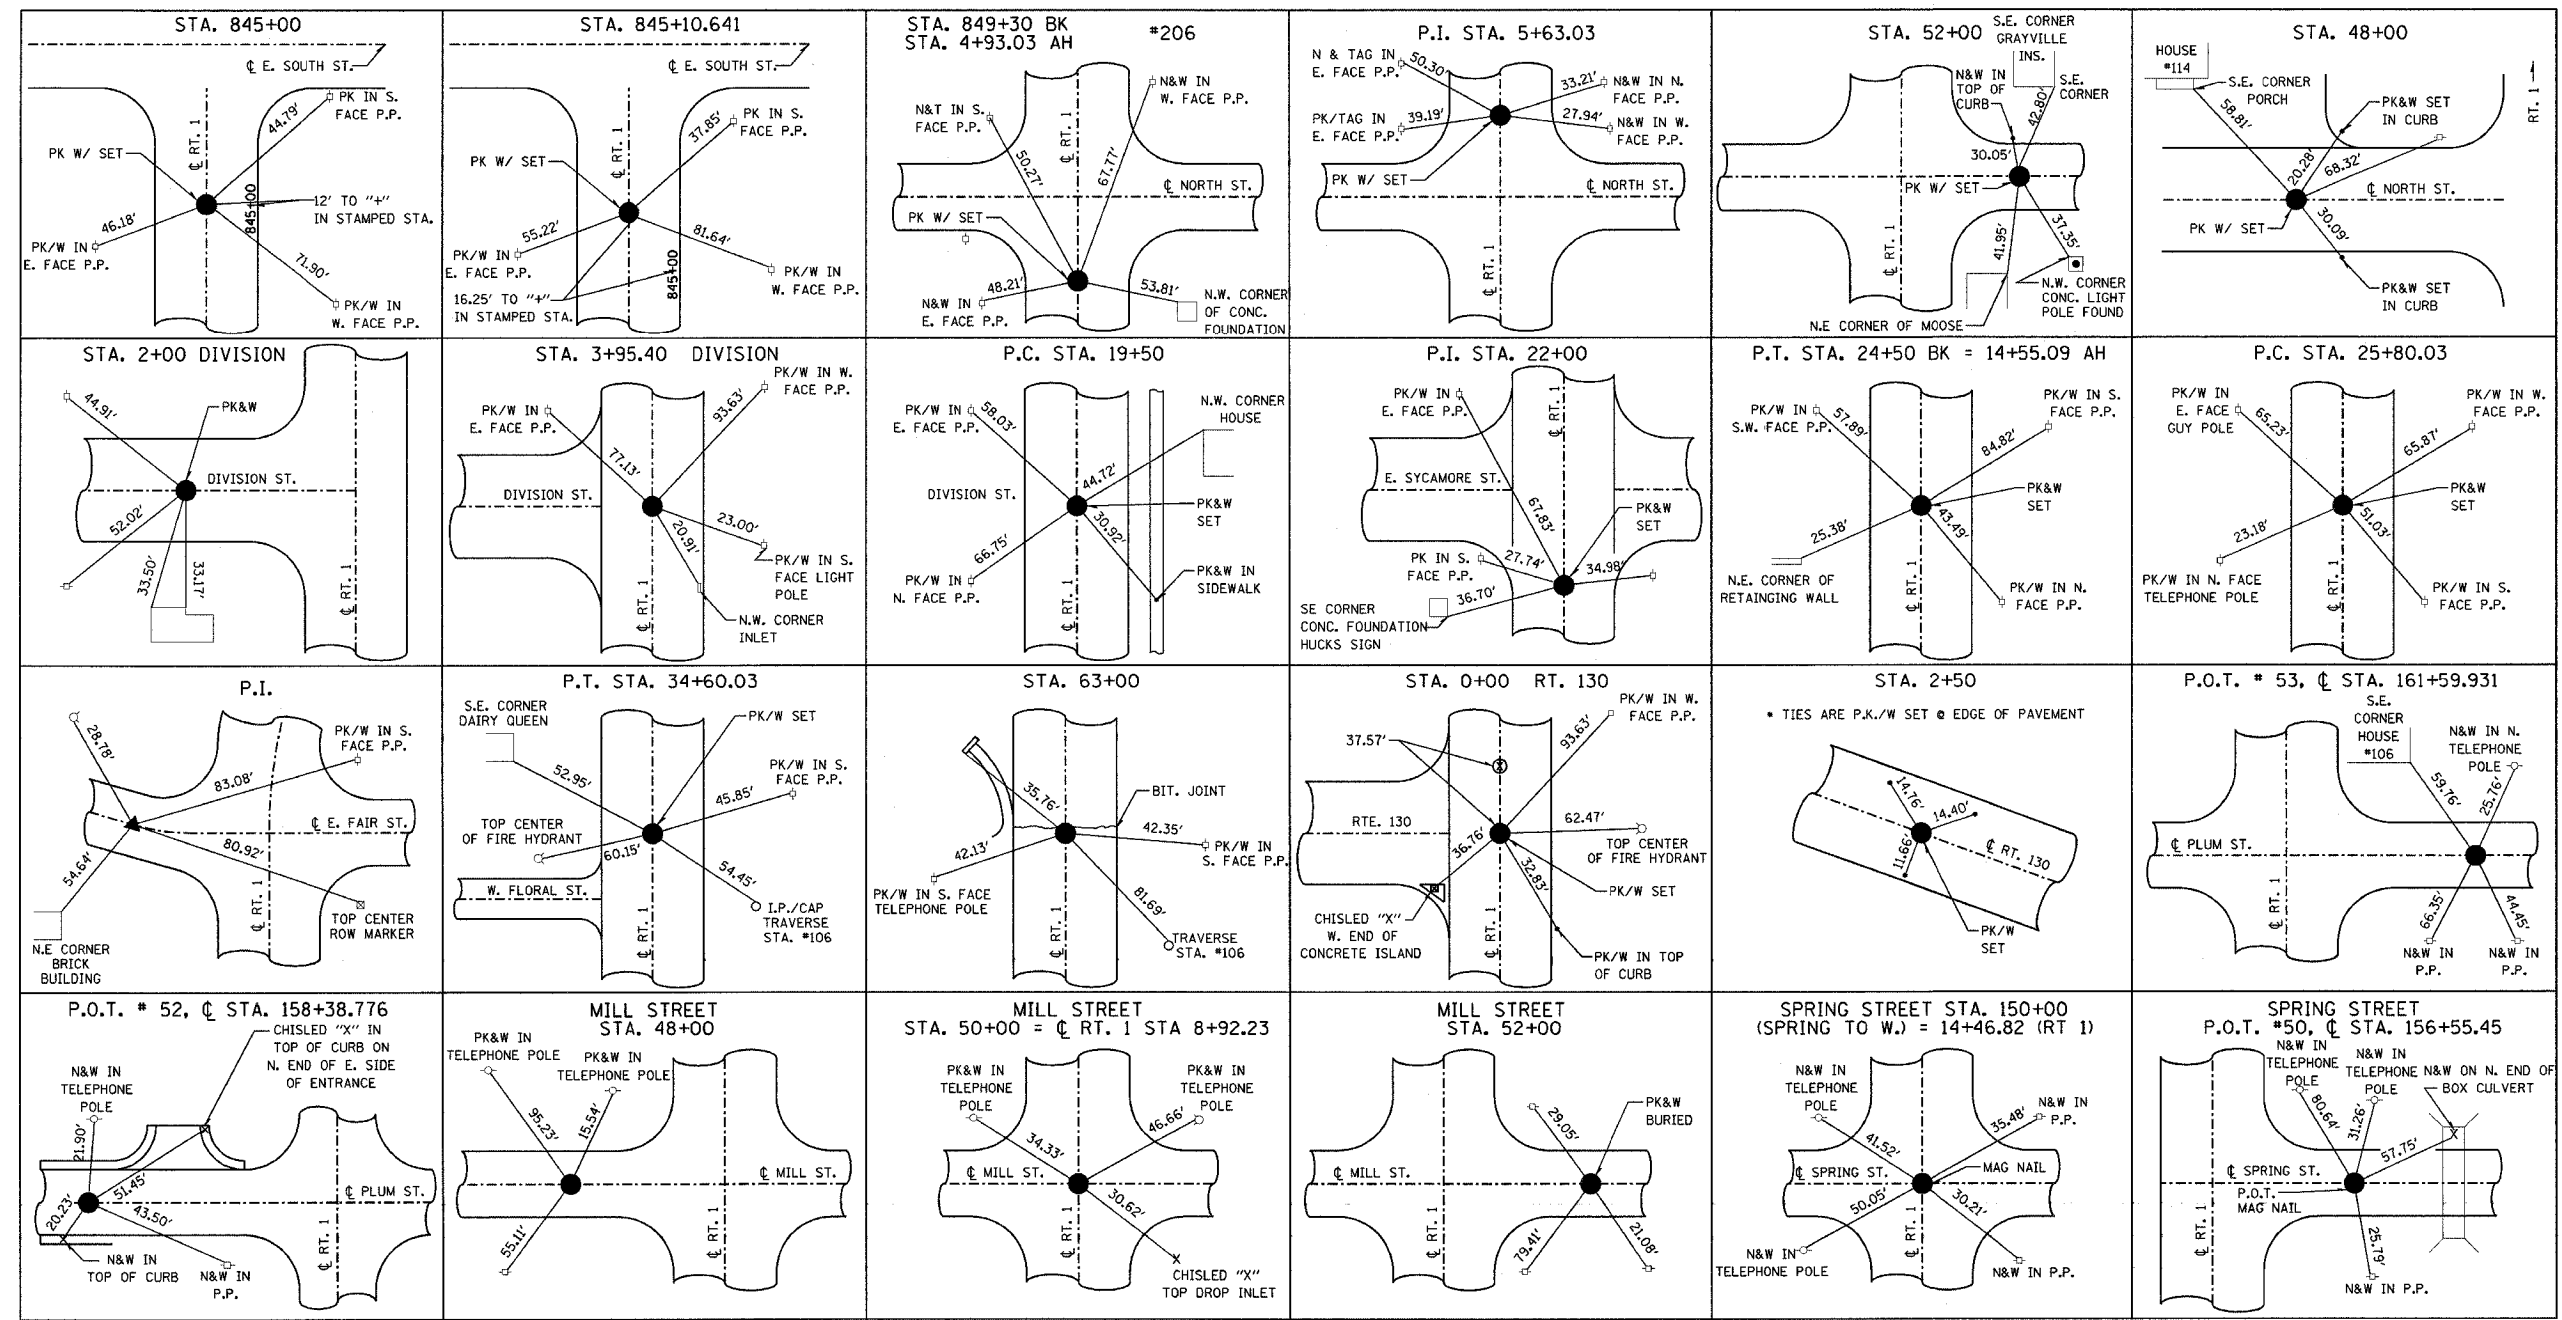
STA. 845+00

℄ E. SOUTH ST.

PK IN S. FACE P.P.

44.79'

PK W/ SET

℄ RT. 1

845+00

12' TO "+" IN STAMPED STA.

46.18'

PK/W IN E. FACE P.P.

71.90'

PK/W IN W. FACE P.P.

STA. 845+10.641

℄ E. SOUTH ST.

PK IN S. FACE P.P.

37.85'

PK W/ SET

℄ RT. 1

55.22'

PK/W IN E. FACE P.P.

81.64'

PK/W IN W. FACE P.P.

845+00

16.25' TO "+" IN STAMPED STA.

STA. 849+30 BK
STA. 4+93.03 AH

#206

N&W IN W. FACE P.P.

N&T IN S. FACE P.P.

50.27'

67.77'

℄ RT. 1

℄ NORTH ST.

PK W/ SET

48.21'

N&W IN E. FACE P.P.

53.81'

N.W. CORNER OF CONC. FOUNDATION

P.I. STA. 5+63.03

N & TAG IN E. FACE P.P.

50.30'

33.21'

N&W IN N. FACE P.P.

PK/TAG IN E. FACE P.P.

39.19'

27.94'

N&W IN W. FACE P.P.

PK W/ SET

℄ NORTH ST.

℄ RT. 1

STA. 52+00

S.E. CORNER GRAYVILLE INS.

N&W IN TOP OF CURB

42.80'

S.E. CORNER

30.05'

PK W/ SET

℄ RT. 1

41.95'

37.35'

N.W. CORNER CONC. LIGHT POLE FOUND

N.E CORNER OF MOOSE

STA. 48+00

HOUSE #114

S.E. CORNER PORCH

RT. 1

58.81'

PK&W SET IN CURB

20.28'

68.32'

℄ NORTH ST.

PK W/ SET

30.09'

PK&W SET IN CURB

STA. 2+00 DIVISION

44.91'

PK&W

DIVISION ST.

52.02'

33.50'

33.17'

℄ RT. 1

STA. 3+95.40 DIVISION

PK/W IN W. FACE P.P.

PK/W IN E. FACE P.P.

93.63'

77.13'

DIVISION ST.

23.00'

20.91'

PK/W IN S. FACE LIGHT POLE

℄ RT. 1

N.W. CORNER INLET

P.C. STA. 19+50

PK/W IN E. FACE P.P.

58.03'

N.W. CORNER HOUSE

DIVISION ST.

44.72'

PK&W SET

30.92'

66.75'

PK&W IN SIDEWALK

PK/W IN N. FACE P.P.

℄ RT. 1

P.I. STA. 22+00

PK/W IN E. FACE P.P.

℄ RT. 1

E. SYCAMORE ST.

67.83'

PK&W SET

PK IN S. FACE P.P.

27.74'

34.98'

36.70'

SE CORNER CONC. FOUNDATION HUCKS SIGN

P.T. STA. 24+50 BK = 14+55.09 AH

PK/W IN S.W. FACE P.P.

57.89'

PK/W IN S. FACE P.P.

84.82'

PK&W SET

25.38'

43.49'

N.E. CORNER OF RETAINGING WALL

℄ RT. 1

PK/W IN N. FACE P.P.

P.C. STA. 25+80.03

PK/W IN E. FACE GUY POLE

65.23'

PK/W IN W. FACE P.P.

65.87'

PK&W SET

23.18'

51.03'

PK/W IN N. FACE TELEPHONE POLE

℄ RT. 1

PK/W IN S. FACE P.P.

P.I.

28.78'

PK/W IN S. FACE P.P.

83.08'

℄ E. FAIR ST.

80.92'

54.64'

℄ RT. 1

TOP CENTER ROW MARKER

N.E CORNER BRICK BUILDING

P.T. STA. 34+60.03

S.E. CORNER DAIRY QUEEN

PK/W SET

52.95'

PK/W IN S. FACE P.P.

45.85'

TOP CENTER OF FIRE HYDRANT

60.15'

54.45'

W. FLORAL ST.

I.P./CAP TRAVERSE STA. #106

℄ RT. 1

STA. 63+00

35.76'

BIT. JOINT

42.35'

42.13'

PK/W IN S. FACE P.P.

PK/W IN S. FACE TELEPHONE POLE

81.69'

TRAVERSE STA. #106

℄ RT. 1

STA. 0+00 RT. 130

PK/W IN W. FACE P.P.

37.57'

93.63'

RTE. 130

62.47'

TOP CENTER OF FIRE HYDRANT

36.76'

32.83'

PK/W SET

CHISLED "X" W. END OF CONCRETE ISLAND

℄ RT. 1

PK/W IN TOP OF CURB

STA. 2+50

* TIES ARE P.K./W SET @ EDGE OF PAVEMENT

14.76'

14.40'

℄ RT. 130

11.66'

PK/W SET

P.O.T. # 53, ℄ STA. 161+59.931

S.E. CORNER HOUSE #106

N&W IN N. TELEPHONE POLE

59.76'

25.76'

℄ PLUM ST.

℄ RT. 1

66.35'

44.45'

N&W IN P.P.

N&W IN P.P.

P.O.T. # 52, ℄ STA. 158+38.776

CHISLED "X" IN TOP OF CURB ON N. END OF E. SIDE OF ENTRANCE

N&W IN TELEPHONE POLE

21.90'

51.45'

℄ PLUM ST.

20.23'

43.50'

N&W IN TOP OF CURB

N&W IN P.P.

℄ RT. 1

MILL STREET
STA. 48+00

PK&W IN TELEPHONE POLE

PK&W IN TELEPHONE POLE

95.23'

15.54'

℄ MILL ST.

55.11'

℄ RT. 1

MILL STREET
STA. 50+00 = ℄ RT. 1 STA 8+92.23

PK&W IN TELEPHONE POLE

PK&W IN TELEPHONE POLE

34.33'

46.66'

℄ MILL ST.

30.62'

℄ RT. 1

CHISLED "X" TOP DROP INLET

MILL STREET
STA. 52+00

29.05'

PK&W BURIED

℄ MILL ST.

℄ RT. 1

79.41'

21.08'

SPRING STREET STA. 150+00
(SPRING TO W.) = 14+46.82 (RT 1)

N&W IN TELEPHONE POLE

N&W IN P.P.

41.52'

35.48'

℄ SPRING ST.

MAG NAIL

50.05'

30.21'

N&W IN TELEPHONE POLE

℄ RT. 1

N&W IN P.P.

SPRING STREET
P.O.T. #50, ℄ STA. 156+55.45

N&W IN TELEPHONE POLE

N&W IN TELEPHONE POLE

N&W ON N. END OF BOX CULVERT

80.64'

31.26'

57.75'

℄ SPRING ST.

P.O.T. MAG NAIL

℄ RT. 1

25.79'

N&W IN P.P.